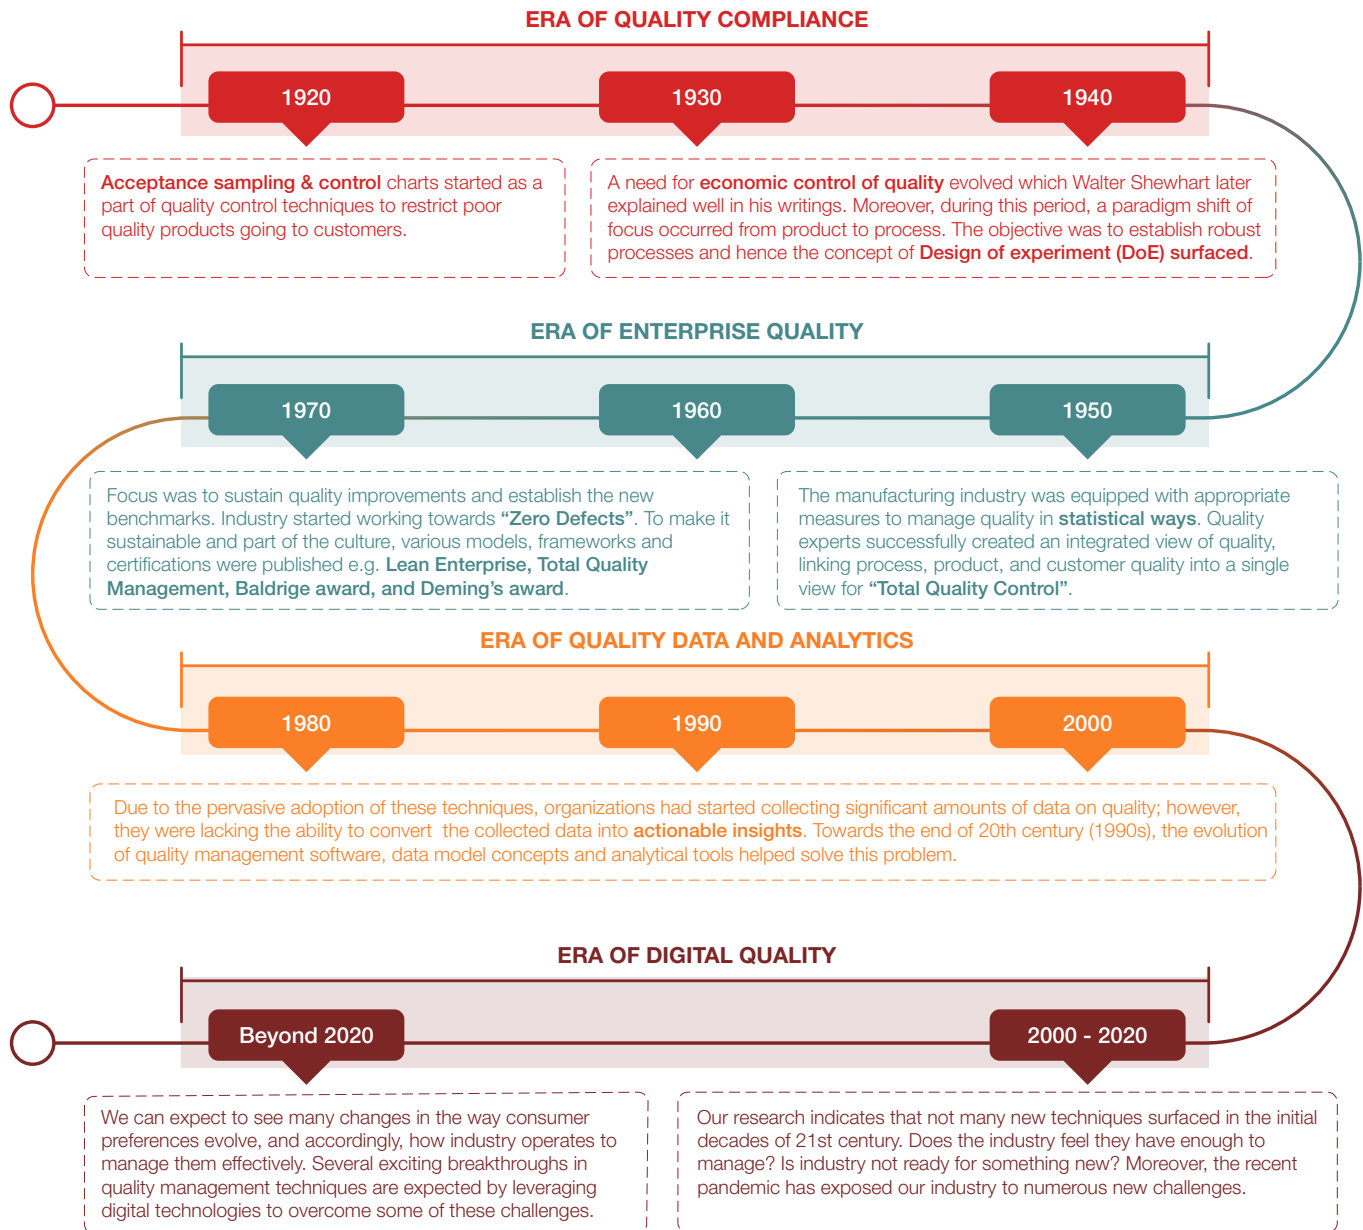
ERA OF QUALITY COMPLIANCE

1920

1930

1940

Acceptance sampling & control charts started as a part of quality control techniques to restrict poor quality products going to customers.

A need for economic control of quality evolved which Walter Shewhart later explained well in his writings. Moreover, during this period, a paradigm shift of focus occurred from product to process. The objective was to establish robust processes and hence the concept of Design of experiment (DoE) surfaced.

ERA OF ENTERPRISE QUALITY

1970

1960

1950

Focus was to sustain quality improvements and establish the new benchmarks. Industry started working towards "Zero Defects". To make it sustainable and part of the culture, various models, frameworks and certifications were published e.g. Lean Enterprise, Total Quality Management, Baldrige award, and Deming's award.

The manufacturing industry was equipped with appropriate measures to manage quality in statistical ways. Quality experts successfully created an integrated view of quality, linking process, product, and customer quality into a single view for "Total Quality Control".

ERA OF QUALITY DATA AND ANALYTICS

1980

1990

2000

Due to the pervasive adoption of these techniques, organizations had started collecting significant amounts of data on quality; however, they were lacking the ability to convert the collected data into actionable insights. Towards the end of 20th century (1990s), the evolution of quality management software, data model concepts and analytical tools helped solve this problem.

ERA OF DIGITAL QUALITY

Beyond 2020

2000 - 2020

We can expect to see many changes in the way consumer preferences evolve, and accordingly, how industry operates to manage them effectively. Several exciting breakthroughs in quality management techniques are expected by leveraging digital technologies to overcome some of these challenges.

Our research indicates that not many new techniques surfaced in the initial decades of 21st century. Does the industry feel they have enough to manage? Is industry not ready for something new? Moreover, the recent pandemic has exposed our industry to numerous new challenges.